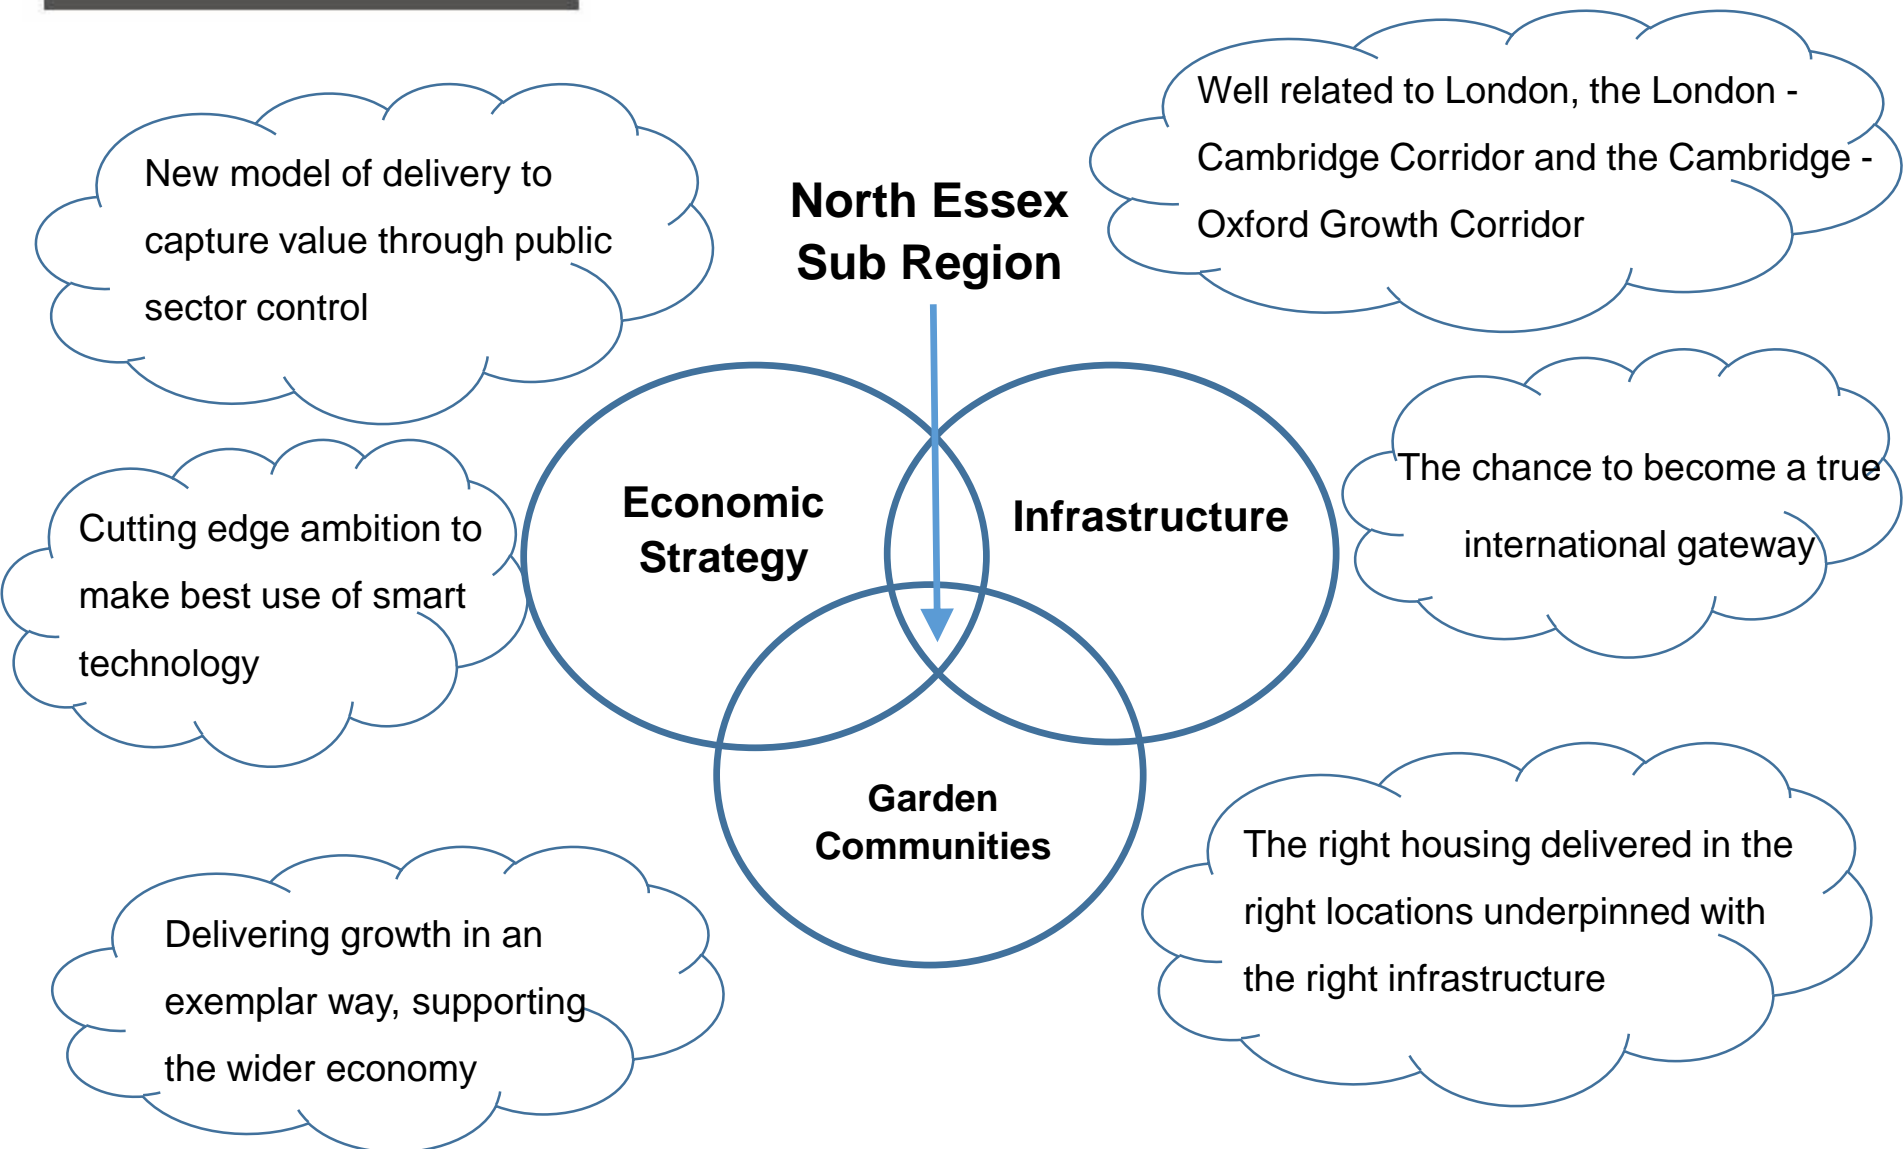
North Essex Sub Region

New model of delivery to capture value through public sector control

Well related to London, the London - Cambridge Corridor and the Cambridge - Oxford Growth Corridor

Economic Strategy

Infrastructure

Garden Communities

Cutting edge ambition to make best use of smart technology

The chance to become a true international gateway

Delivering growth in an exemplar way, supporting the wider economy

The right housing delivered in the right locations underpinned with the right infrastructure